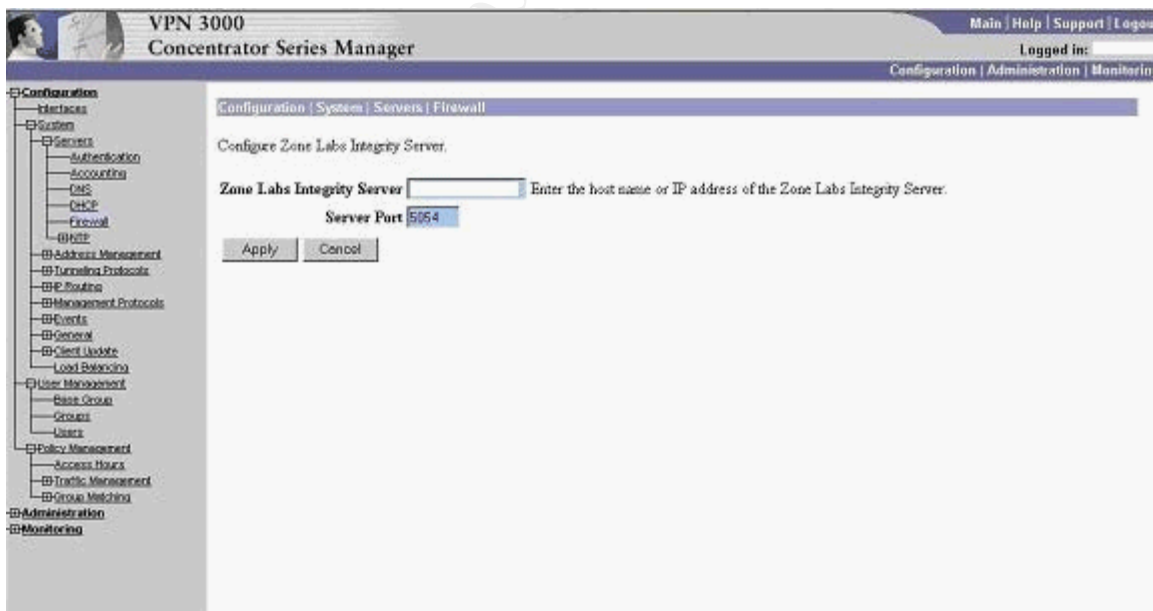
VPN 3000
Concentrator Series Manager

Main | Help | Support | Logou
Logged in:
Configuration | Administration | Monitorin

Configuration
Interfaces
System
Servers
Authentication
Accounting
DNS
DHCP
Firewall
NTP
Address Management
Tunneling Protocols
IP Routing
Management Protocols
Events
General
Client Update
Load Balancing
User Management
Base Group
Groups
Users
Policy Management
Access Hours
Traffic Management
Group Matching
Administration
Monitoring

Configuration | System | Servers | Firewall

Configure Zone Labs Integrity Server.

Zone Labs Integrity Server Enter the host name or IP address of the Zone Labs Integrity Server.

Server Port 5054

Apply Cancel